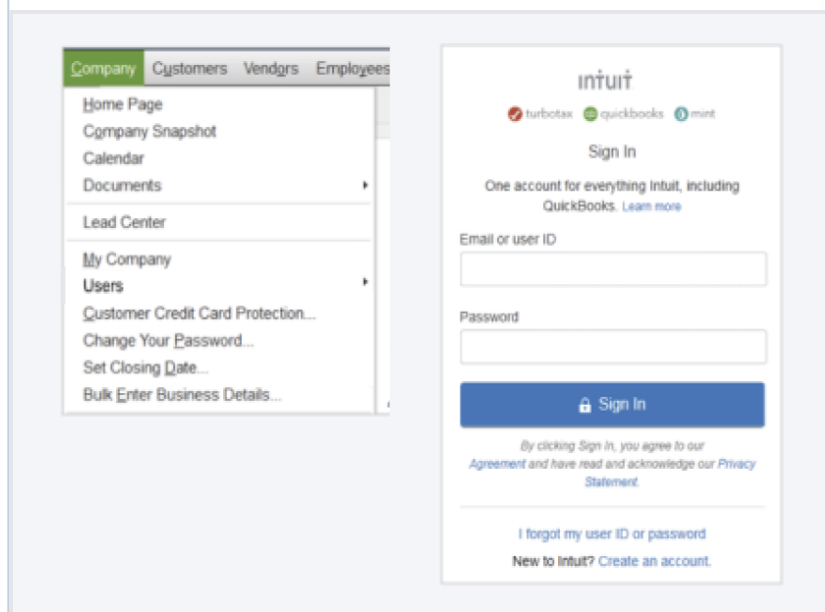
Company Customers Vendors Employees

Home Page
Company Snapshot
Calendar
Documents
Lead Center
My Company
Users
Customer Credit Card Protection...
Change Your Password...
Set Closing Date...
Bulk Enter Business Details...

intuit
turbotax quickbooks mint

Sign In

One account for everything Intuit, including QuickBooks. Learn more

Email or user ID

Password

Sign In

By clicking Sign In, you agree to our Agreement and have read and acknowledge our Privacy Statement.

I forgot my user ID or password

New to Intuit? Create an account.